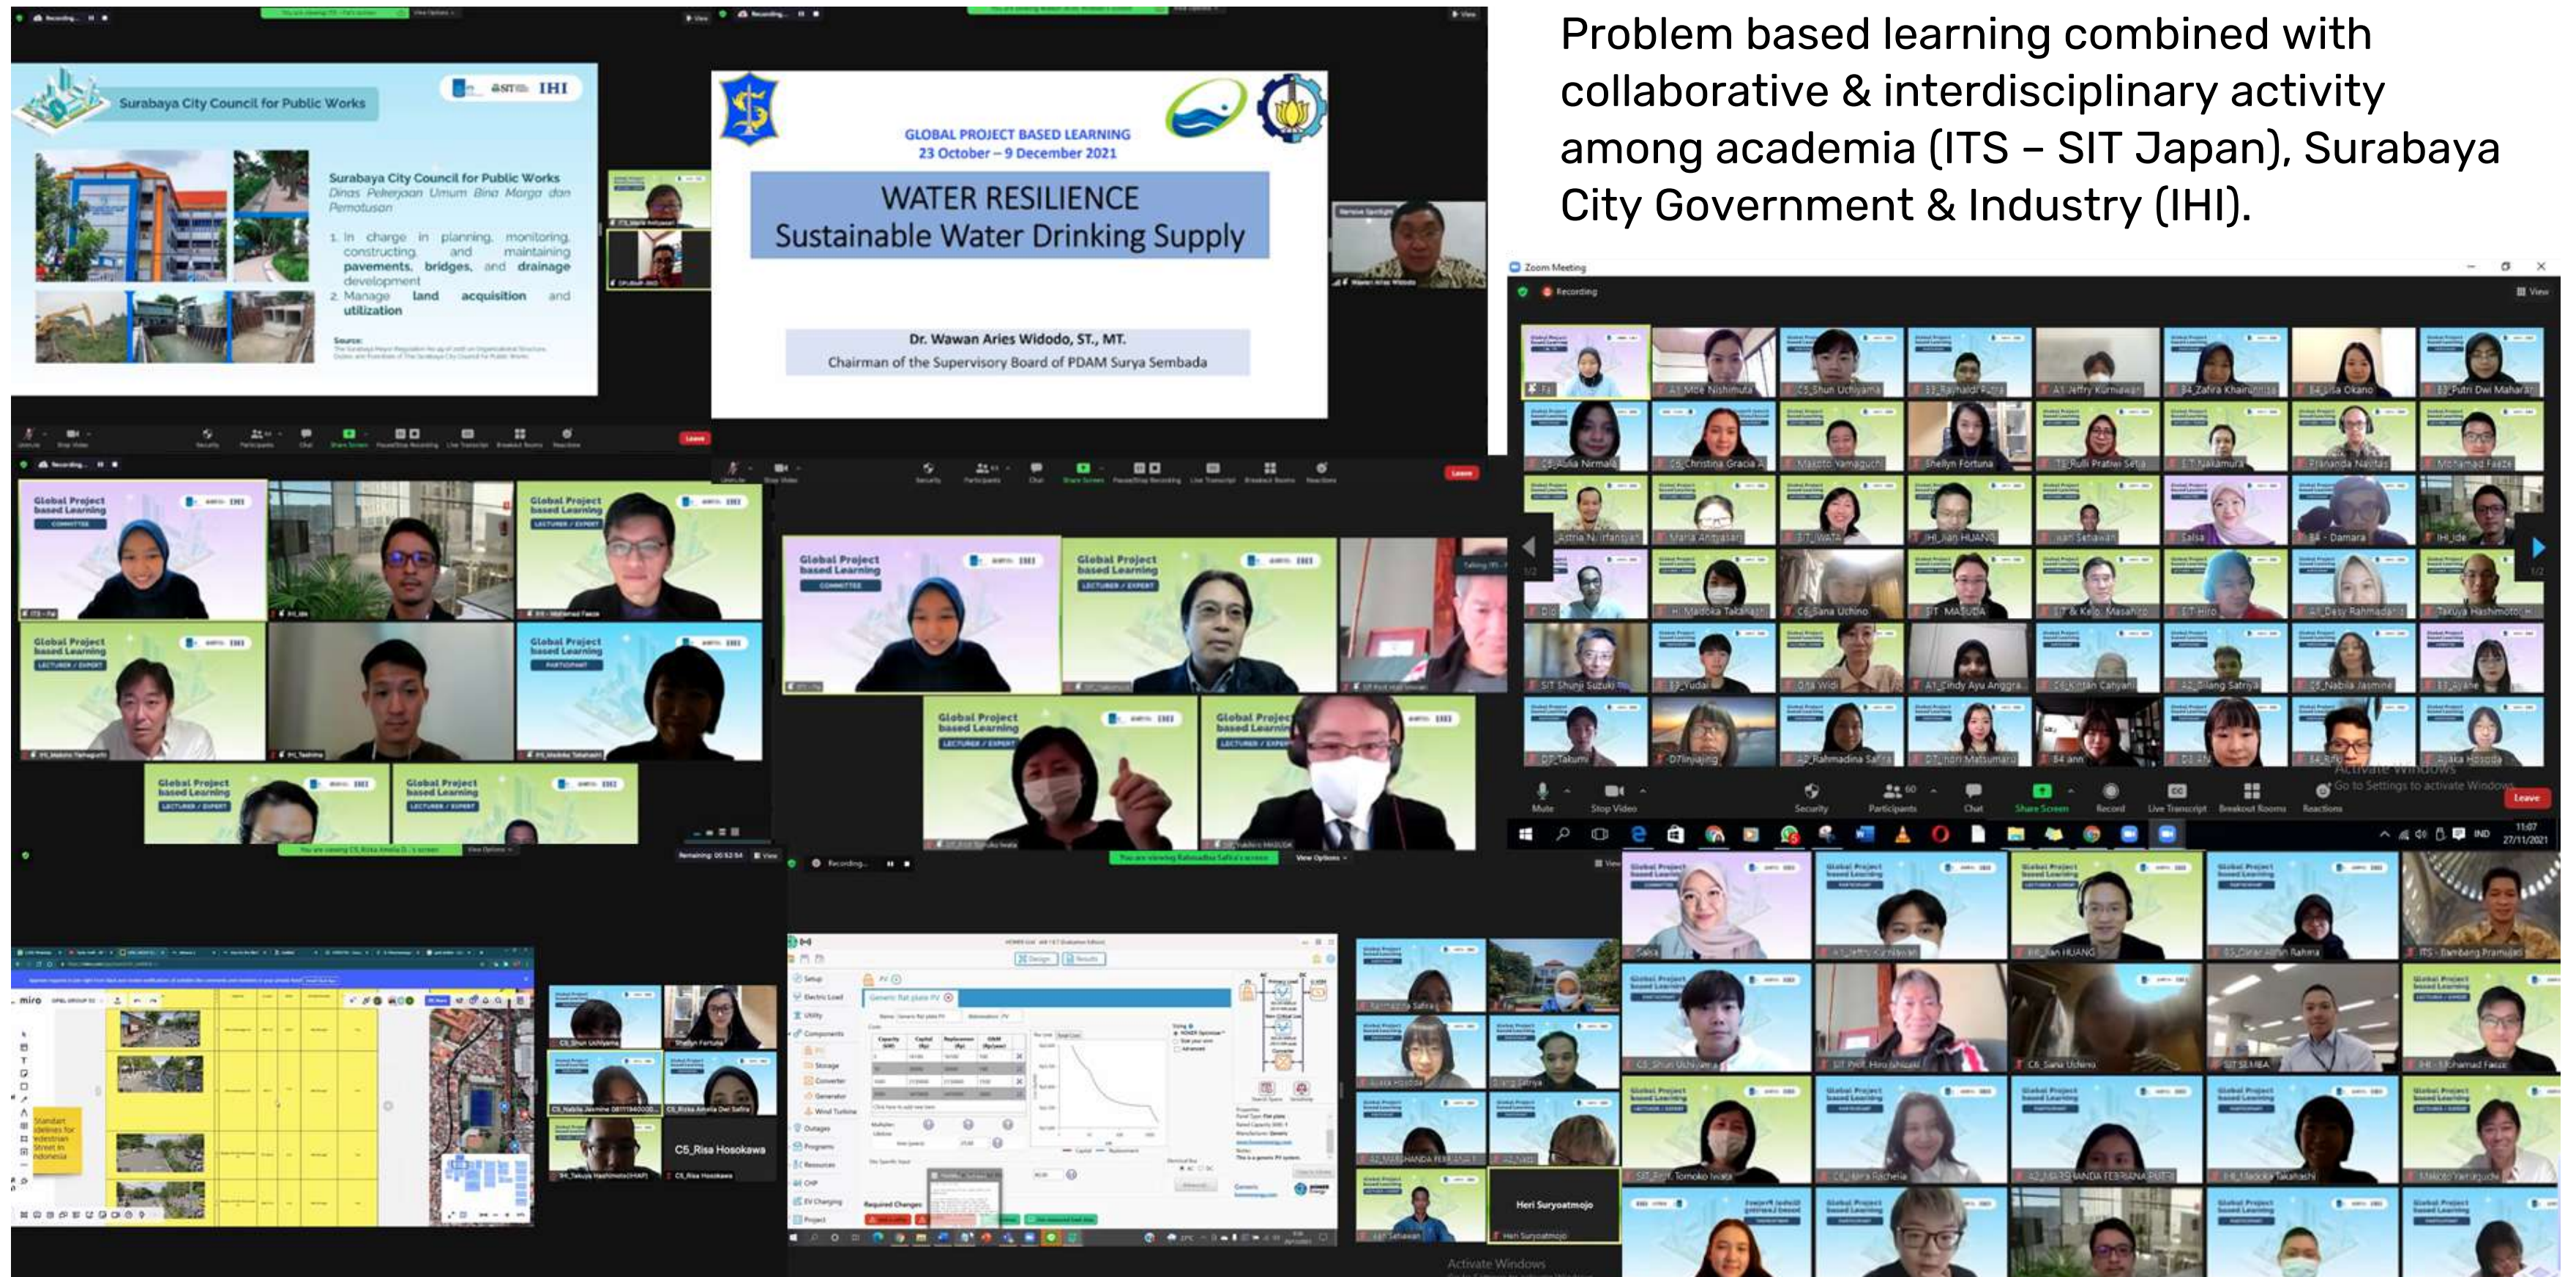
Problem based learning combined with collaborative & interdisciplinary activity among academia (ITS – SIT Japan), Surabaya City Government & Industry (IHI).

Surabaya City Council for Public Works

SIT IHI

Surabaya City Council for Public Works
Dinas Pekerjaan Umum Bina Marga dan Pematusan

1. In charge in planning, monitoring, constructing, and maintaining pavements, bridges, and drainage development
2. Manage land acquisition and utilization

Source:
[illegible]

GLOBAL PROJECT BASED LEARNING
23 October – 9 December 2021

WATER RESILIENCE
Sustainable Water Drinking Supply

Dr. Wawan Aries Widodo, ST., MT.
Chairman of the Supervisory Board of PDAM Surya Sembada

Zoom Meeting
Recording

Global Project based Learning
COMMITTEE
LECTURER / EXPERT
PARTICIPANT

A1_Moe Nishimura
C5_Shun Uchiyama
A1_Jeffry Kurniawan
B4_Zafira Khairunnisa
B4_Lisa Okano
B3_Putri Dwi Maharani
C6_Aulia Nirmala
C6_Christina Gracia
Makoto Yamaguchi
Shellyn Fortuna
Pranandа Navitas
Mohamad Faeze
Astria Nurfitriyah
Maria Anjasari
SIT_IWATA
IHI_Jian HUANG
Salsa
B4 - Damara
IHI_Ide
H_Madoka Takahashi
C6_Sana Uchino
SIT_MASUDA
SIT Hiro
A1_Desy Rahmadani
Takuya Hashimoto
SIT Shunji Suzuki
A1_Cindy Ayu Anggra
C6_Nabila Jasmine
D7_Takumi
A2_Rahmadina Safira
B4 ann

Activate Windows
Go to Settings to activate Windows.

Mute Stop Video Security Participants Chat Share Screen Record Live Transcript Breakout Rooms Reactions Leave

11:07
27/11/2021

C5_Risa Hosokawa
Shellyn Fortuna
C5_Shun Uchiyama

You are viewing Rahmadina Safira's screen
View Options

Heri Suryoatmojo

Activate Windows